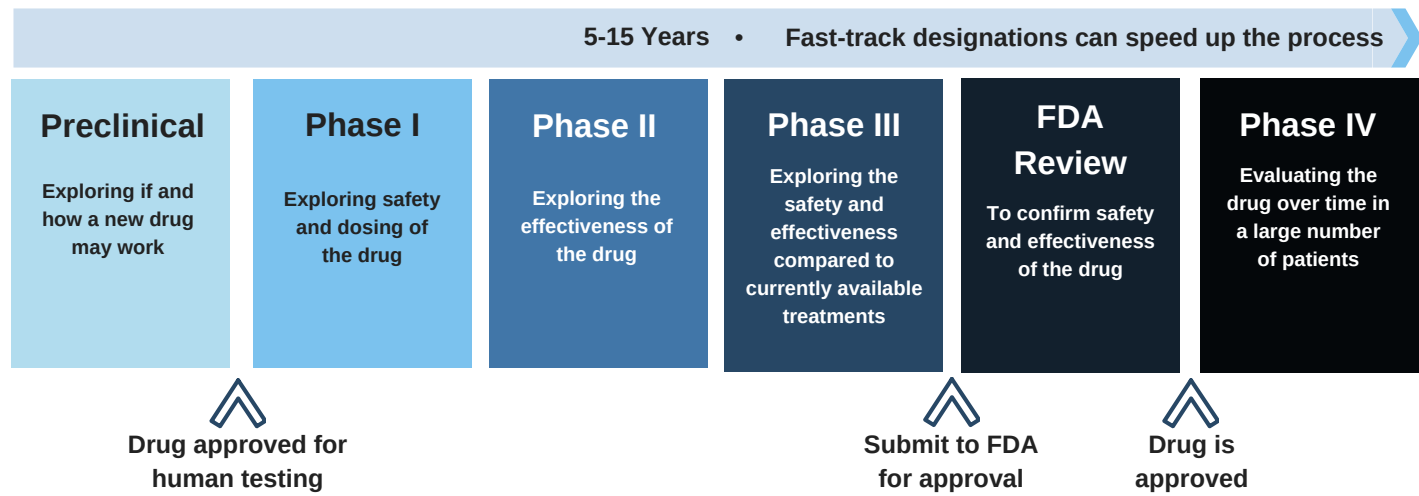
5-15 Years • Fast-track designations can speed up the process

Preclinical

Exploring if and how a new drug may work

Phase I

Exploring safety and dosing of the drug

Phase II

Exploring the effectiveness of the drug

Phase III

Exploring the safety and effectiveness compared to currently available treatments

FDA Review

To confirm safety and effectiveness of the drug

Phase IV

Evaluating the drug over time in a large number of patients

Drug approved for human testing

Submit to FDA for approval

Drug is approved